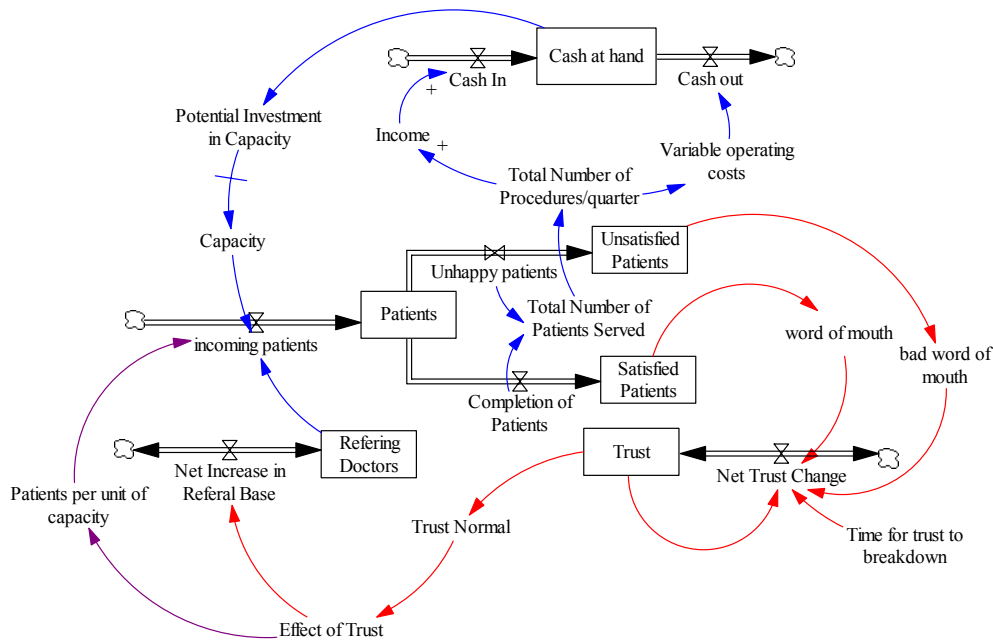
Cash at hand

Cash In

Cash out

+

Potential Investment in Capacity

Income

+

Variable operating costs

Total Number of Procedures/quarter

Capacity

Unsatisfied Patients

Unhappy patients

Patients

Total Number of Patients Served

word of mouth

bad word of mouth

incoming patients

Satisfied Patients

Completion of Patients

Refering Doctors

Trust

Net Increase in Referal Base

Net Trust Change

Patients per unit of capacity

Trust Normal

Time for trust to breakdown

Effect of Trust